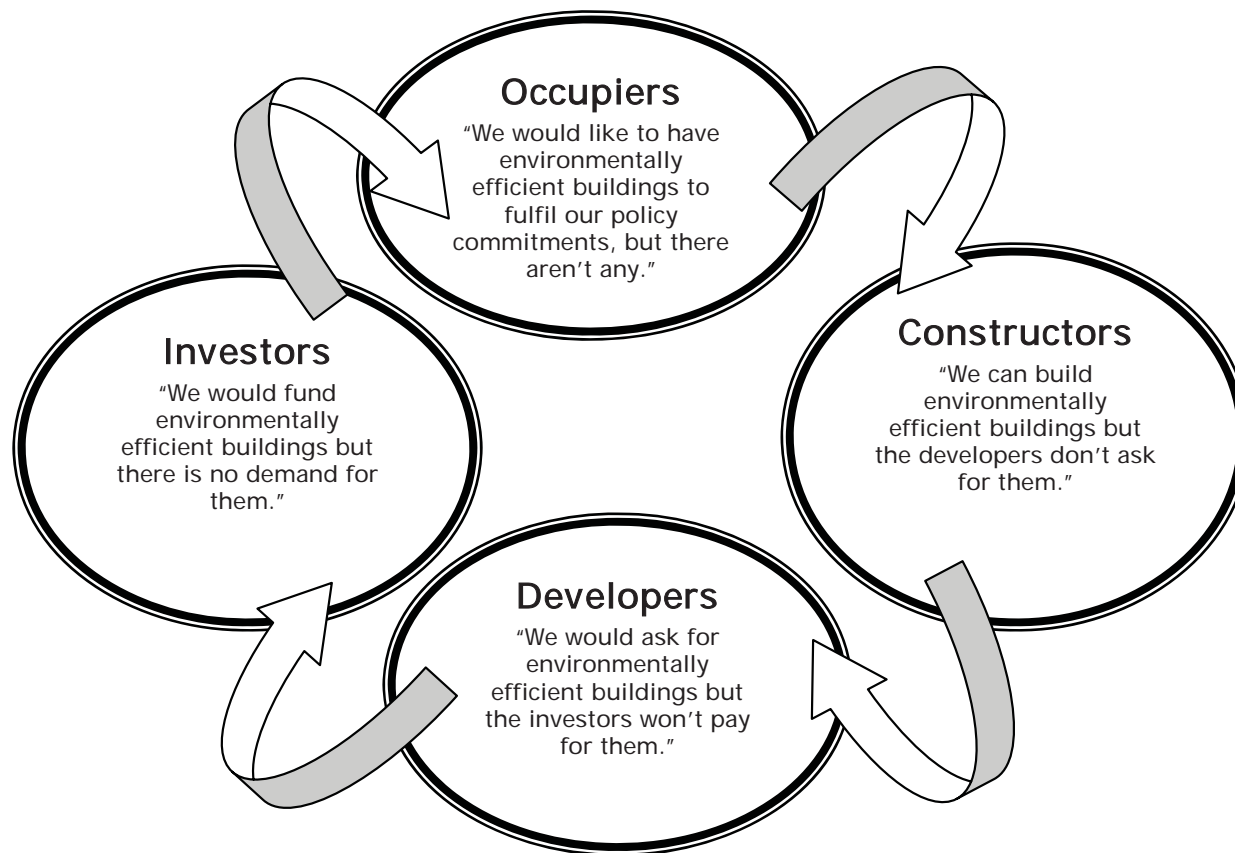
Occupiers
"We would like to have environmentally efficient buildings to fulfil our policy commitments, but there aren't any."

Constructors
"We can build environmentally efficient buildings but the developers don't ask for them."

Developers
"We would ask for environmentally efficient buildings but the investors won't pay for them."

Investors
"We would fund environmentally efficient buildings but there is no demand for them."